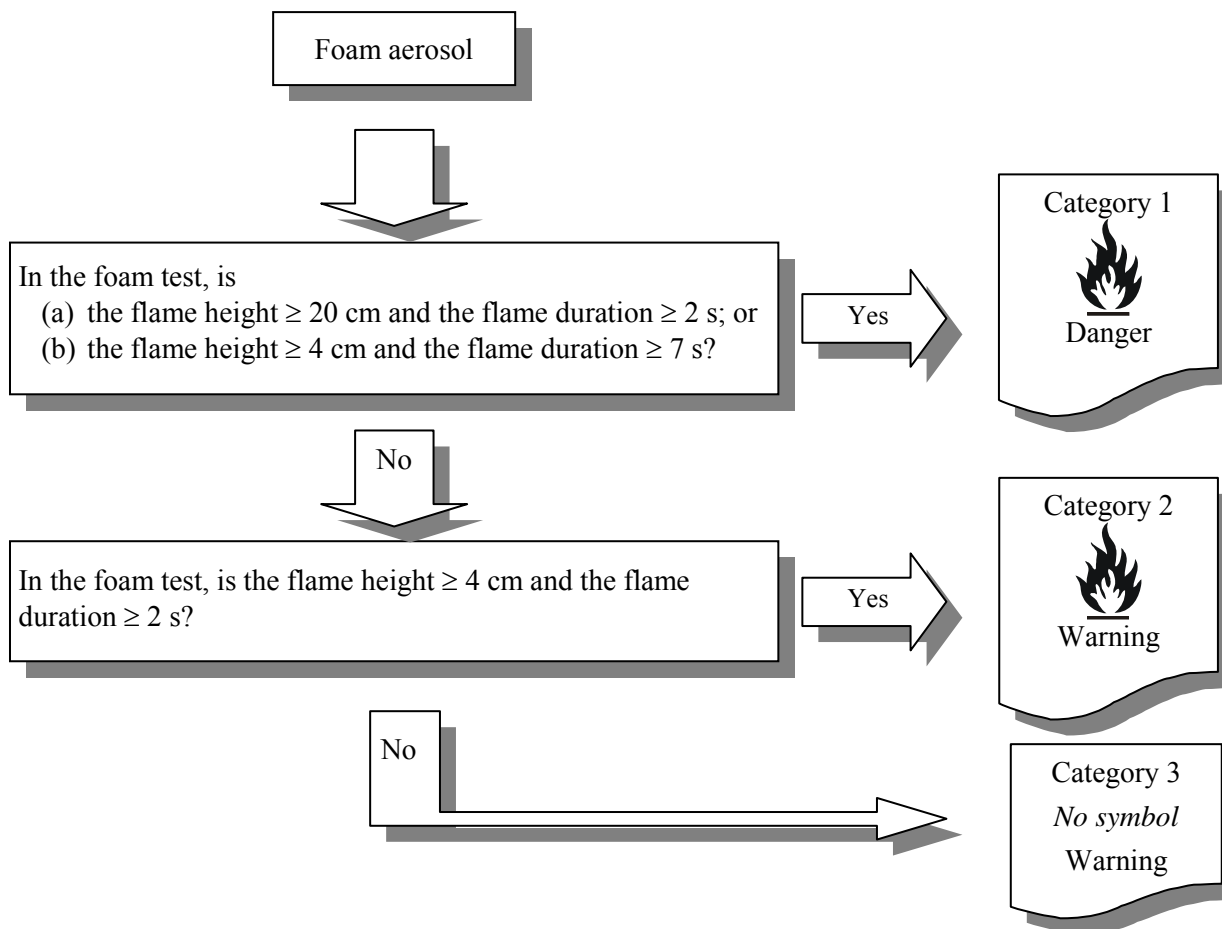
Foam aerosol

In the foam test, is
(a) the flame height $\geq$ 20 cm and the flame duration $\geq$ 2 s; or
(b) the flame height $\geq$ 4 cm and the flame duration $\geq$ 7 s?

Yes

Category 1
Danger

No

In the foam test, is the flame height $\geq$ 4 cm and the flame duration $\geq$ 2 s?

Yes

Category 2
Warning

No

Category 3
*No symbol*
Warning